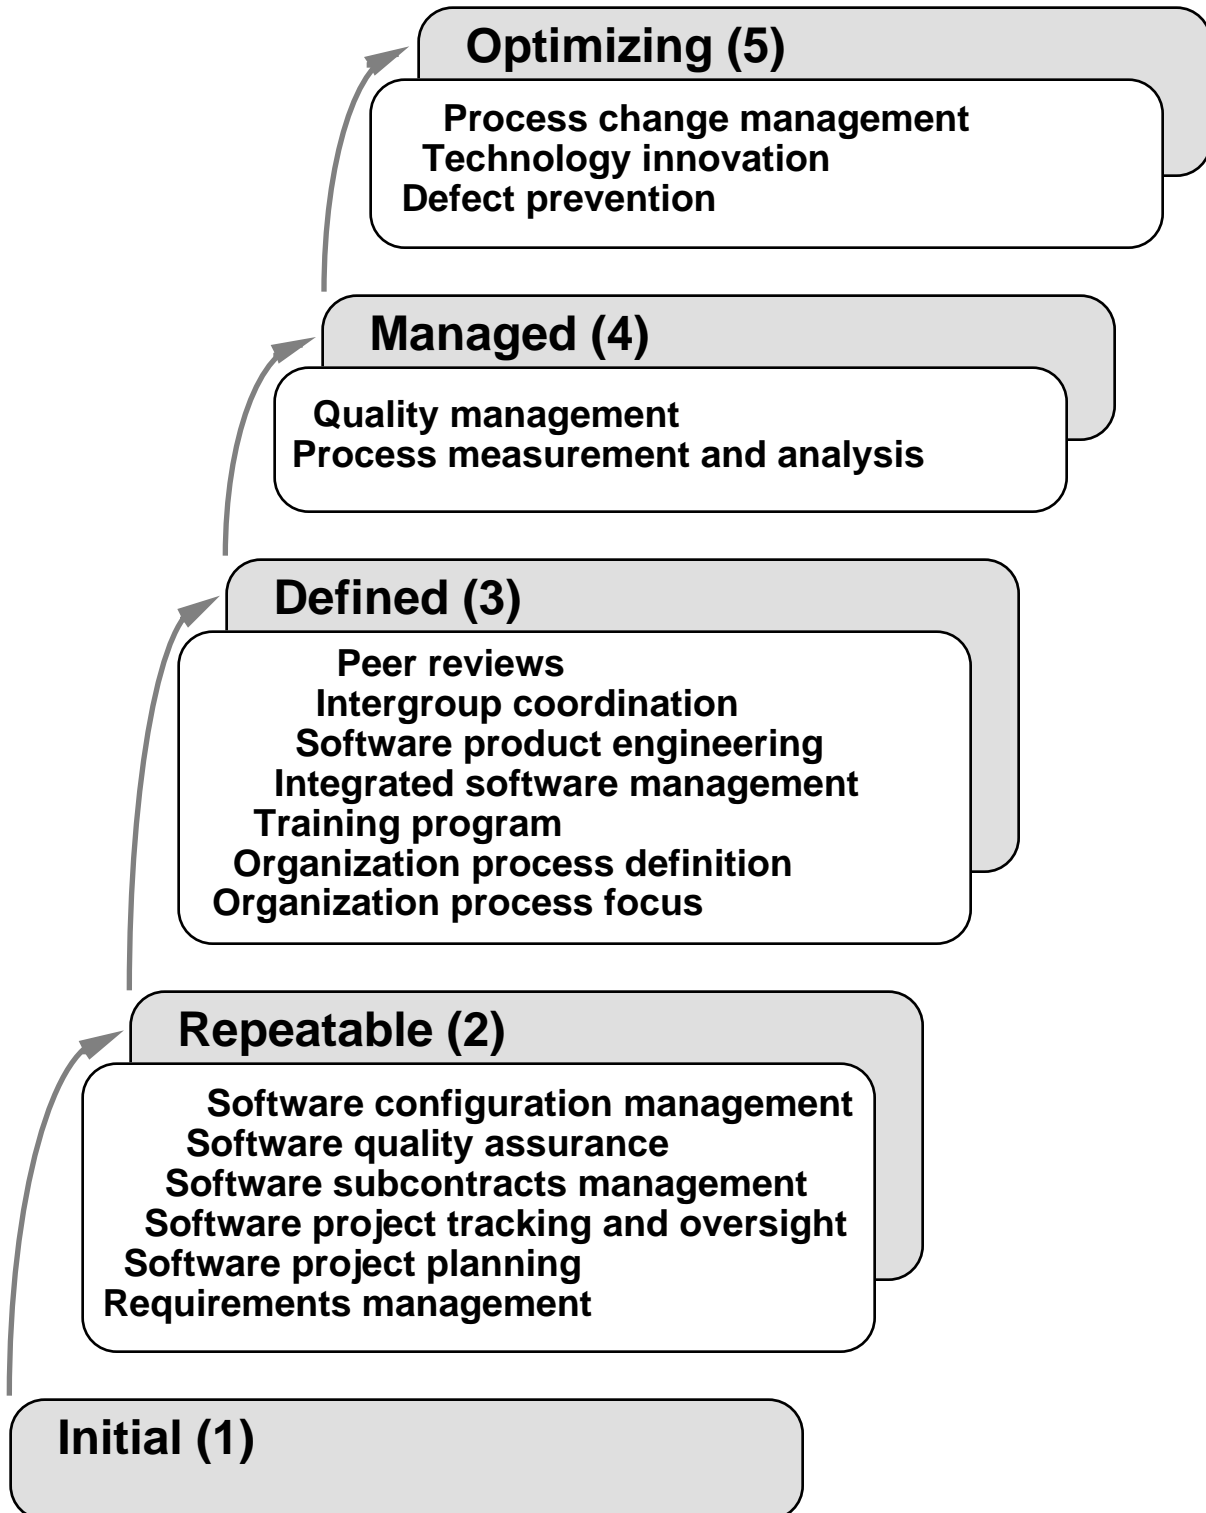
Optimizing (5)

Process change management
Technology innovation
Defect prevention

Managed (4)

Quality management
Process measurement and analysis

Defined (3)

Peer reviews
Intergroup coordination
Software product engineering
Integrated software management
Training program
Organization process definition
Organization process focus

Repeatable (2)

Software configuration management
Software quality assurance
Software subcontracts management
Software project tracking and oversight
Software project planning
Requirements management

Initial (1)